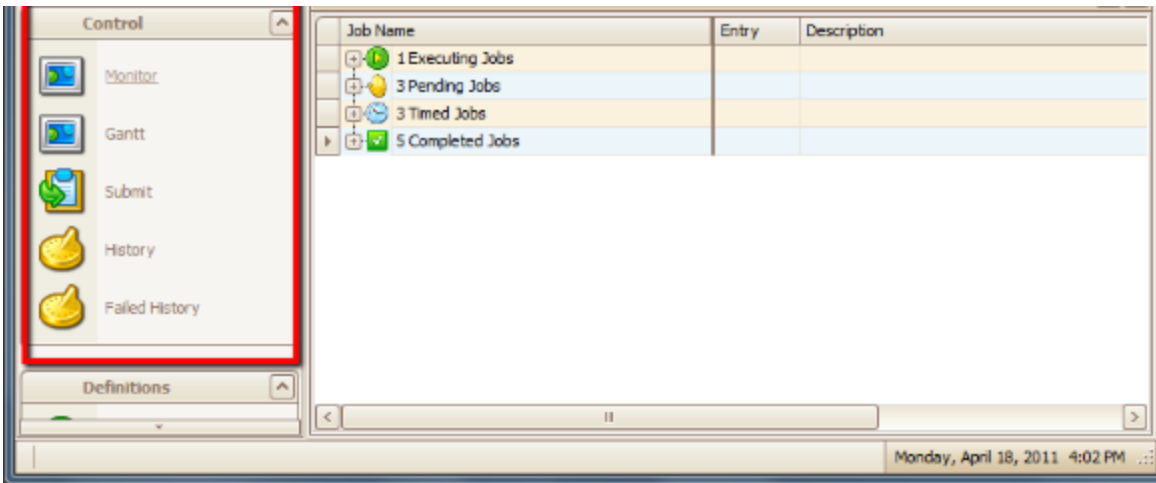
Control

Monitor

Gantt

Submit

History

Failed History

Definitions

| Job Name | Entry | Description |
|---|---|---|
| 1 Executing Jobs | | |
| 3 Pending Jobs | | |
| 3 Timed Jobs | | |
| 5 Completed Jobs | | |

Monday, April 18, 2011 4:02 PM